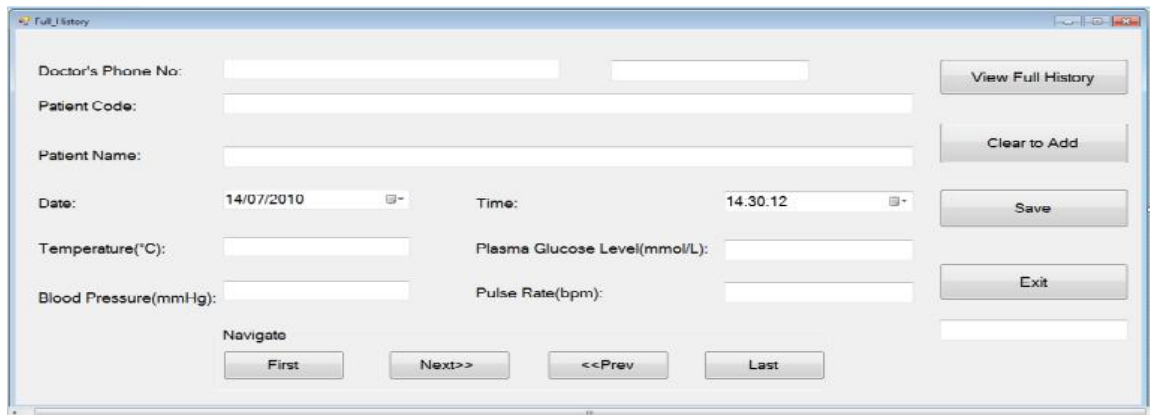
Full_History

Doctor's Phone No:

Patient Code:

Patient Name:

Date: 14/07/2010

Time: 14.30.12

Temperature(°C):

Plasma Glucose Level(mmol/L):

Blood Pressure(mmHg):

Pulse Rate(bpm):

Navigate

First

Next>>

<<Prev

Last

View Full History

Clear to Add

Save

Exit